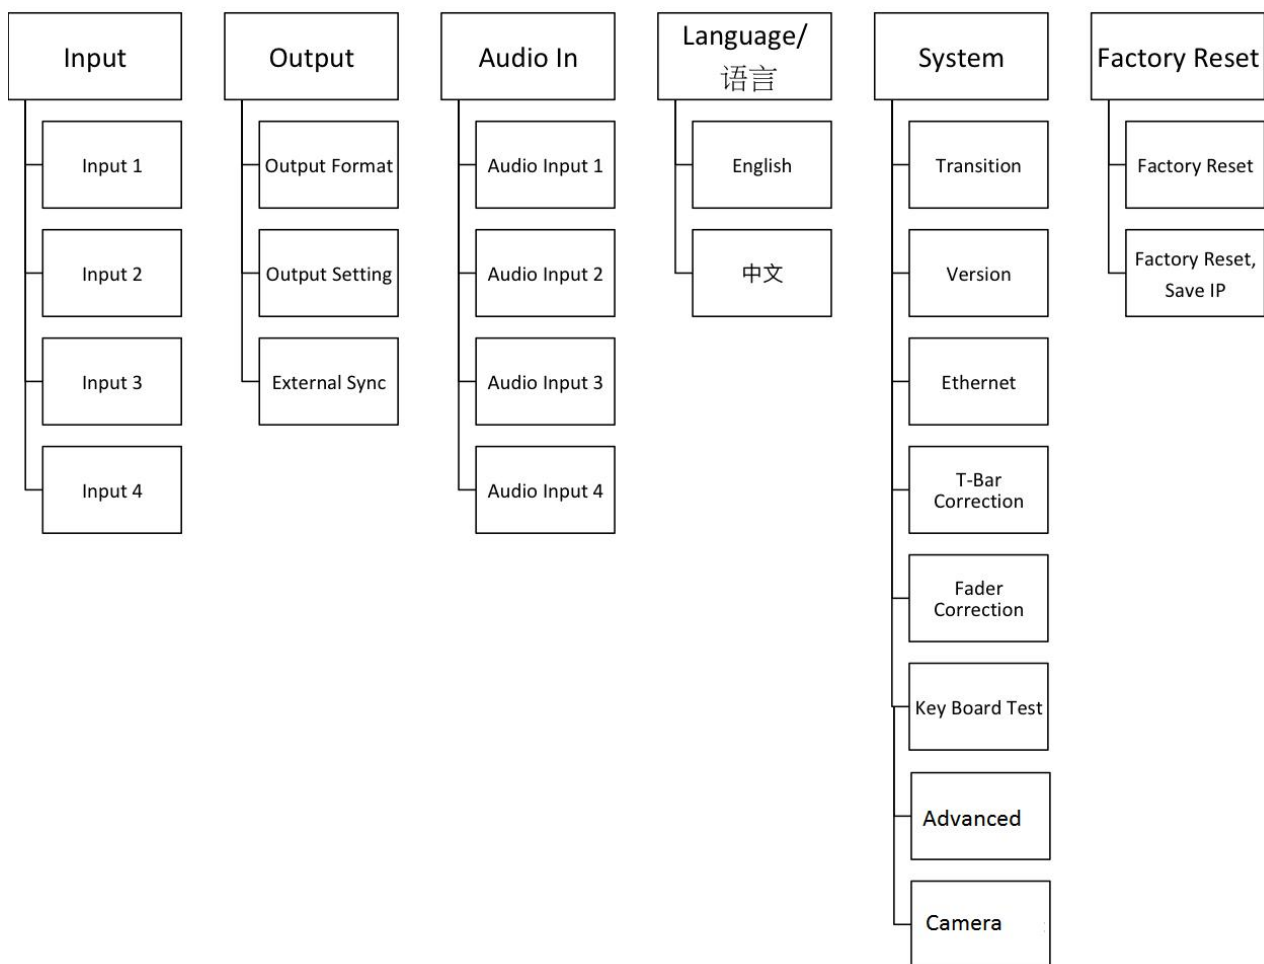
Input

Input 1

Input 2

Input 3

Input 4

Output

Output Format

Output Setting

External Sync

Audio In

Audio Input 1

Audio Input 2

Audio Input 3

Audio Input 4

Language/ 语言

English

中文

System

Transition

Version

Ethernet

T-Bar Correction

Fader Correction

Key Board Test

Advanced

Camera

Factory Reset

Factory Reset

Factory Reset, Save IP